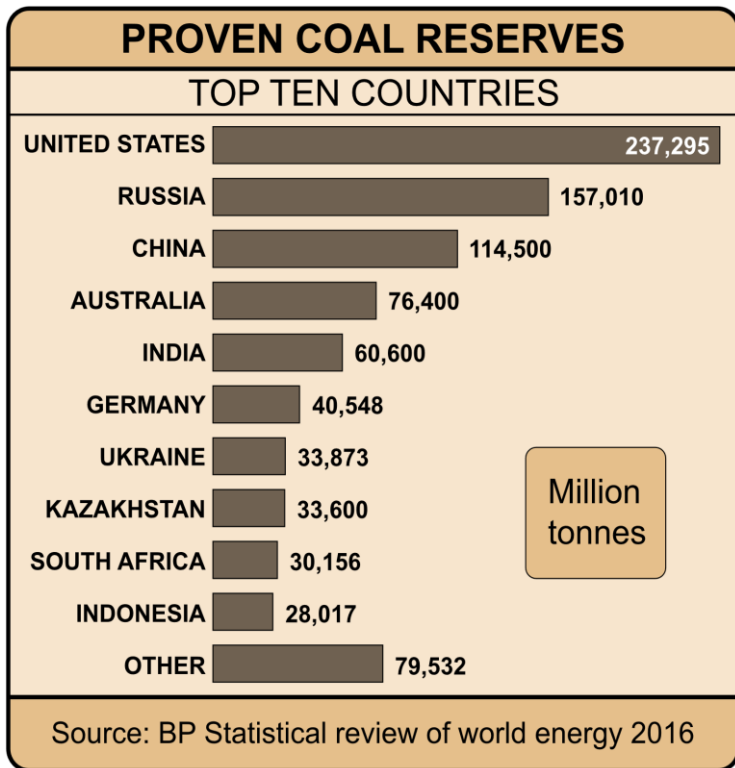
PROVEN COAL RESERVES

TOP TEN COUNTRIES

UNITED STATES 237,295
RUSSIA 157,010
CHINA 114,500
AUSTRALIA 76,400
INDIA 60,600
GERMANY 40,548
UKRAINE 33,873
KAZAKHSTAN 33,600
SOUTH AFRICA 30,156
INDONESIA 28,017
OTHER 79,532

Million tonnes

Source: BP Statistical review of world energy 2016